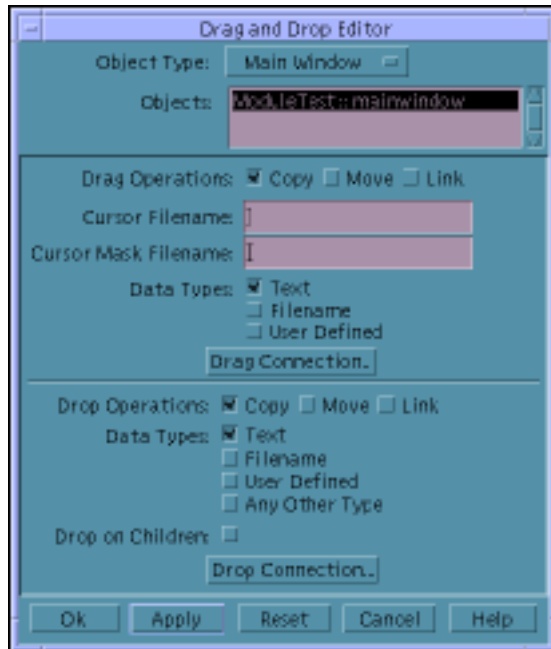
Drag and Drop Editor

Object Type: Main Window

Objects: ModuleTest::mainwindow

Drag Operations: Copy Move Link

Cursor Filename:

Cursor Mask Filename:

Data Types: Text
Filename
User Defined

Drag Connection...

Drop Operations: Copy Move Link

Data Types: Text
Filename
User Defined
Any Other Type

Drop on Children:

Drop Connection...

Ok Apply Reset Cancel Help